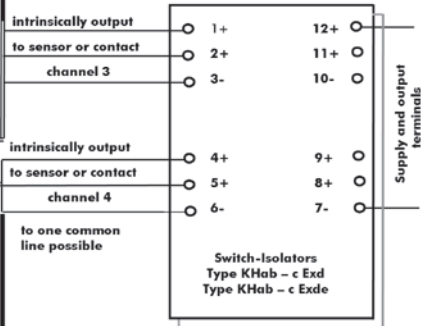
intrinsically output
to sensor or contact
channel 3

1+
2+
3-

12+
11+
10-

intrinsically output
to sensor or contact
channel 4

4+
5+
6-

9+
8+
7-

to one common line possible

Switch-Isolators
Type KHab – c Exd
Type KHab – c Exde

Supply and output terminals